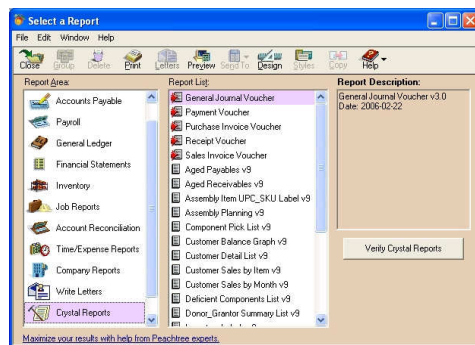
Select a Report

File Edit Window Help

Close Group Delete Print Letters Preview Send To Design Styles Copy Help

Report Area:

Accounts Payable
Payroll
General Ledger
Financial Statements
Inventory
Job Reports
Account Reconciliation
Time/Expense Reports
Company Reports
Write Letters
Crystal Reports

Report List:

General Journal Voucher
Payment Voucher
Purchase Invoice Voucher
Receipt Voucher
Sales Invoice Voucher
Aged Payables v9
Aged Receivables v9
Assembly Item UPC_SKU Label v9
Assembly Planning v9
Component Pick List v9
Customer Balance Graph v9
Customer Detail List v9
Customer Sales by Item v9
Customer Sales by Month v9
Deficient Components List v9
Donor_Grantor Summary List v9
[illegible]

Report Description:

General Journal Voucher v3.0
Date: 2006-02-22

Verify Crystal Reports

Maximize your results with help from Peachtree experts.